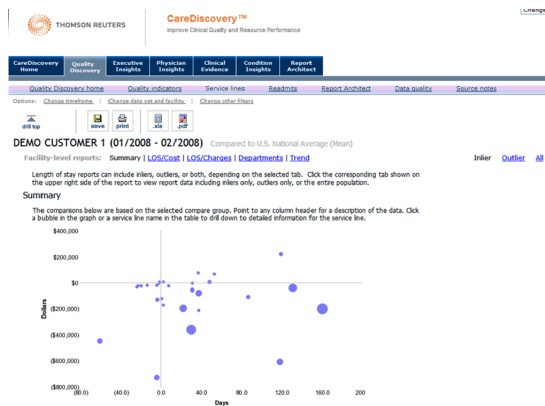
Change

THOMSON REUTERS

CareDiscovery™
Improve Clinical Quality and Resource Performance

CareDiscovery Home | Quality Discovery | Executive Insights | Physician Insights | Clinical Evidence | Condition Insights | Report Architect

Quality Discovery home | Quality indicators | Service lines | Readmits | Report Architect | Data quality | Source notes

Options: Change timeframe | Change data set and facility | Change other filters

drill top | save | print | .xls | .pdf

DEMO CUSTOMER 1 (01/2008 - 02/2008) Compared to U.S. National Average (Mean)

Facility-level reports: Summary | LOS/Cost | LOS/Charges | Departments | Trend

Inlier Outlier All

Length of stay reports can include inliers, outliers, or both, depending on the selected tab. Click the corresponding tab shown on the upper right side of the report to view report data including inliers only, outliers only, or the entire population.

Summary

The comparisons below are based on the selected compare group. Point to any column header for a description of the data. Click a bubble in the graph or a service line name in the table to drill down to detailed information for the service line.

$400,000
$200,000
$0
($200,000)
($400,000)
($600,000)
($800,000)
Dollars

(80.0) (40.0) 0.0 40.0 80.0 120.0 160.0 200
Days